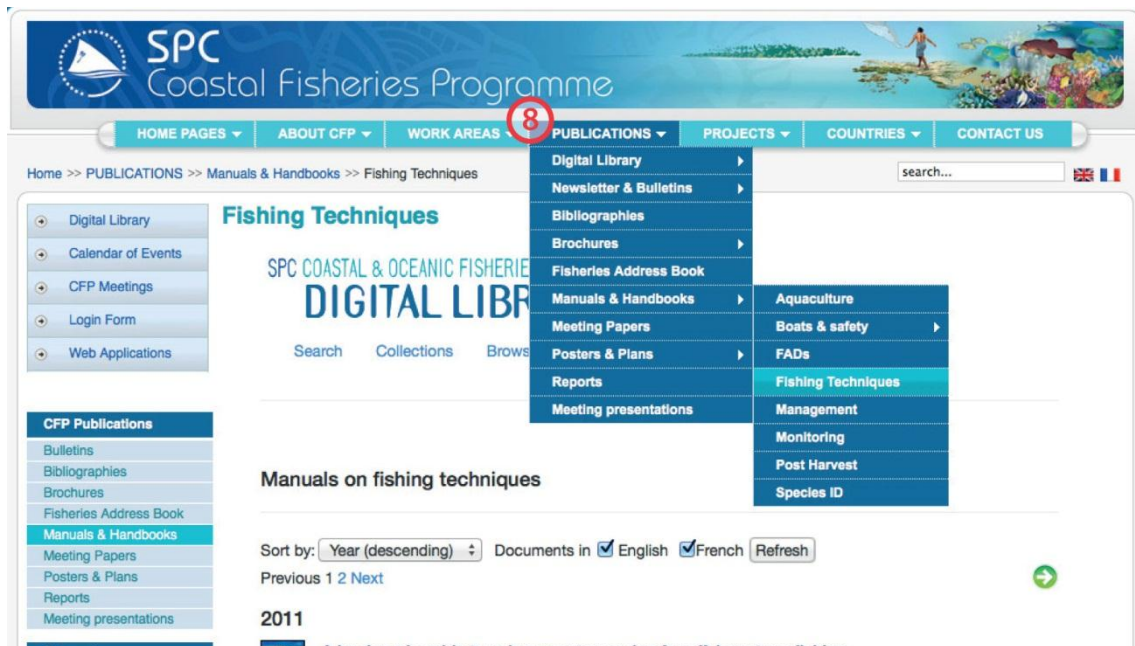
SPC
Coastal Fisheries Programme

HOME PAGES ▾ ABOUT CFP ▾ WORK AREAS ▾ 8 PUBLICATIONS ▾ PROJECTS ▾ COUNTRIES ▾ CONTACT US

Home >> PUBLICATIONS >> Manuals & Handbooks >> Fishing Techniques

search...

Digital Library
Newsletter & Bulletins
Bibliographies
Brochures
Fisheries Address Book
Manuals & Handbooks
Meeting Papers
Posters & Plans
Reports
Meeting presentations

Aquaculture
Boats & safety
FADs
Fishing Techniques
Management
Monitoring
Post Harvest
Species ID

Digital Library
Calendar of Events
CFP Meetings
Login Form
Web Applications

CFP Publications
Bulletins
Bibliographies
Brochures
Fisheries Address Book
Manuals & Handbooks
Meeting Papers
Posters & Plans
Reports
Meeting presentations

Fishing Techniques

SPC COASTAL & OCEANIC FISHERIE
DIGITAL LIBR

Search Collections Brows

Manuals on fishing techniques

Sort by: Year (descending) Documents in English French Refresh

Previous 1 2 Next

2011

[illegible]